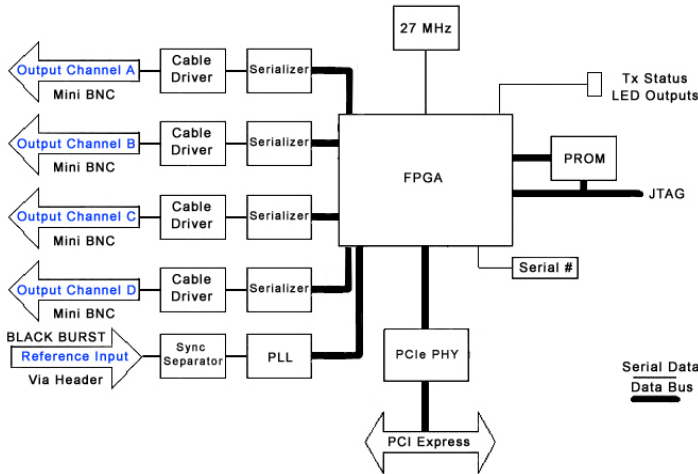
27 MHz

Output Channel A
Mini BNC
Cable Driver
Serializer

Output Channel B
Mini BNC
Cable Driver
Serializer

Output Channel C
Mini BNC
Cable Driver
Serializer

Output Channel D
Mini BNC
Cable Driver
Serializer

BLACK BURST
Reference Input
Via Header
Sync Separator
PLL

FPGA

Tx Status
LED Outputs

PROM

JTAG

Serial #

PCIe PHY

PCI Express

Serial Data
Data Bus